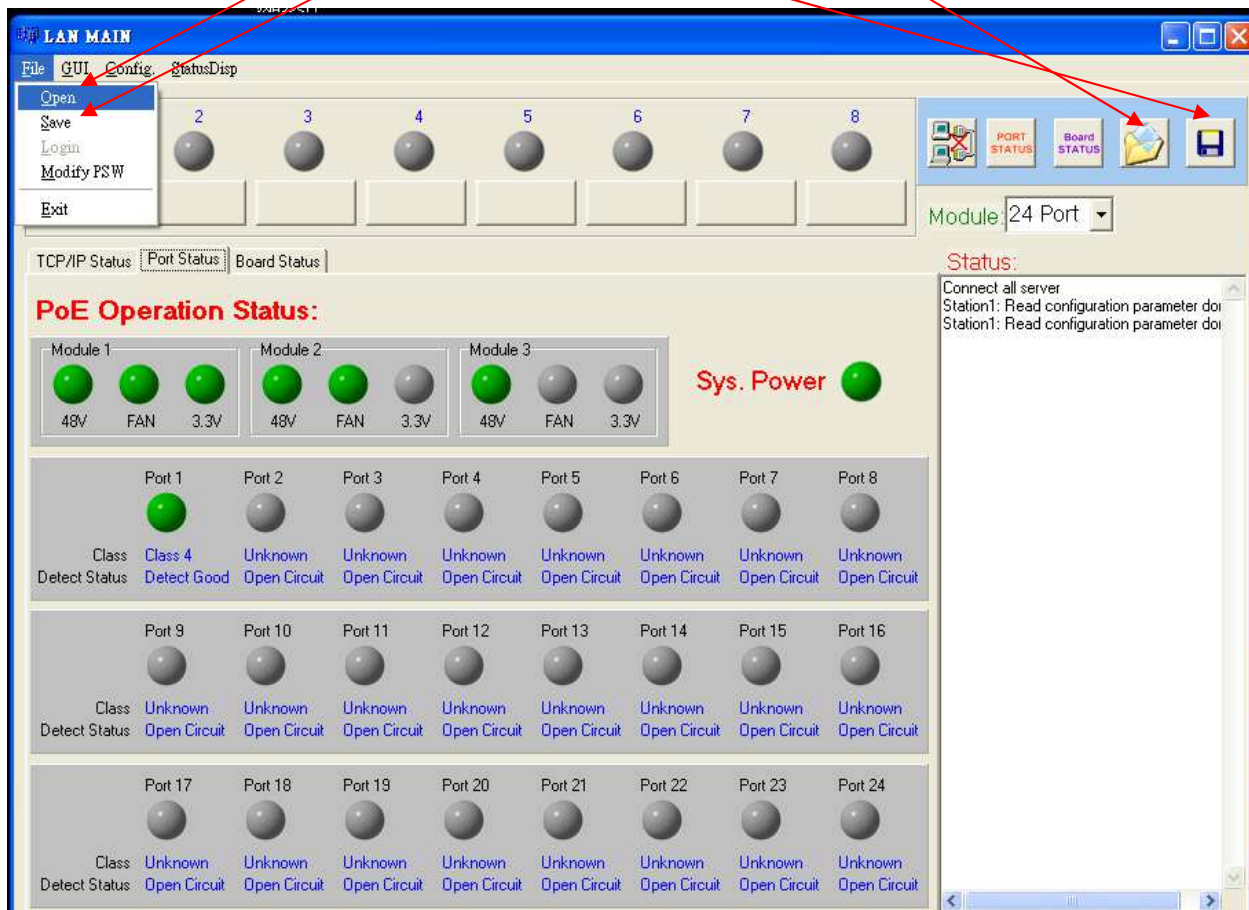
LAN MAIN

File GUI Config. StatusDisp

Open
Save
Login
Modify PSW
Exit

2 3 4 5 6 7 8

PORT STATUS
Board STATUS

Module: 24 Port

TCP/IP Status | Port Status | Board Status

PoE Operation Status:

Module 1
48V FAN 3.3V

Module 2
48V FAN 3.3V

Module 3
48V FAN 3.3V

Sys. Power

| | Port 1 | Port 2 | Port 3 | Port 4 | Port 5 | Port 6 | Port 7 | Port 8 |
|---|---|---|---|---|---|---|---|---|
| Class | Class 4 | Unknown | Unknown | Unknown | Unknown | Unknown | Unknown | Unknown |
| Detect Status | Detect Good | Open Circuit | Open Circuit | Open Circuit | Open Circuit | Open Circuit | Open Circuit | Open Circuit |

| | Port 9 | Port 10 | Port 11 | Port 12 | Port 13 | Port 14 | Port 15 | Port 16 |
|---|---|---|---|---|---|---|---|---|
| Class | Unknown | Unknown | Unknown | Unknown | Unknown | Unknown | Unknown | Unknown |
| Detect Status | Open Circuit | Open Circuit | Open Circuit | Open Circuit | Open Circuit | Open Circuit | Open Circuit | Open Circuit |

| | Port 17 | Port 18 | Port 19 | Port 20 | Port 21 | Port 22 | Port 23 | Port 24 |
|---|---|---|---|---|---|---|---|---|
| Class | Unknown | Unknown | Unknown | Unknown | Unknown | Unknown | Unknown | Unknown |
| Detect Status | Open Circuit | Open Circuit | Open Circuit | Open Circuit | Open Circuit | Open Circuit | Open Circuit | Open Circuit |

Status:
Connect all server
Station1: Read configuration parameter do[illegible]
Station1: Read configuration parameter do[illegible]